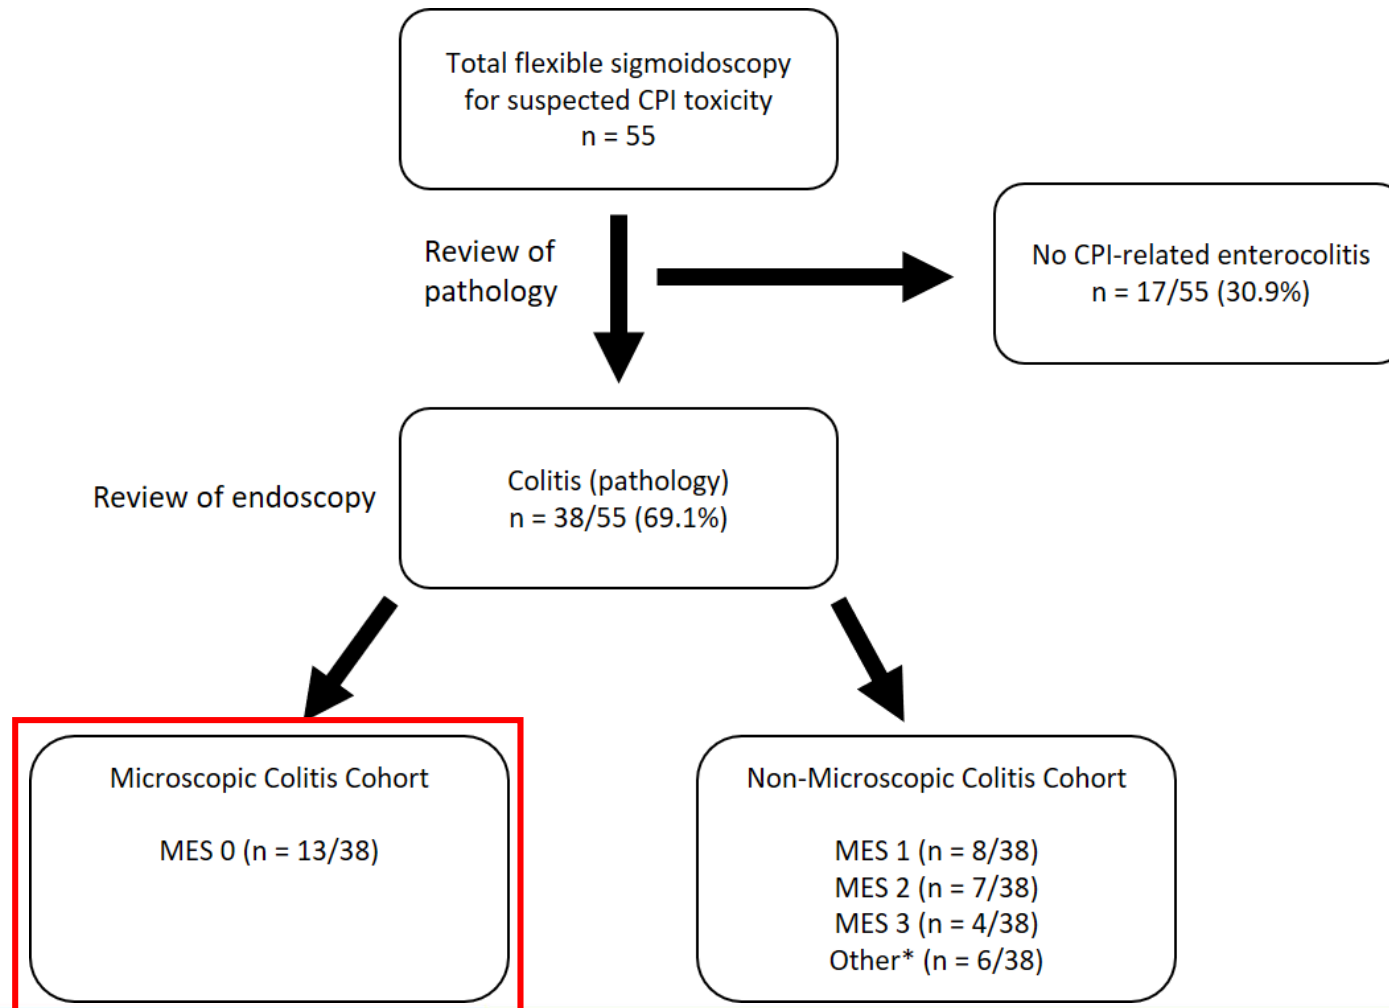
Total flexible sigmoidoscopy for suspected CPI toxicity
n = 55

Review of pathology

No CPI-related enterocolitis
n = 17/55 (30.9%)

Review of endoscopy

Colitis (pathology)
n = 38/55 (69.1%)

Microscopic Colitis Cohort

MES 0 (n = 13/38)

Non-Microscopic Colitis Cohort

MES 1 (n = 8/38)
MES 2 (n = 7/38)
MES 3 (n = 4/38)
Other* (n = 6/38)